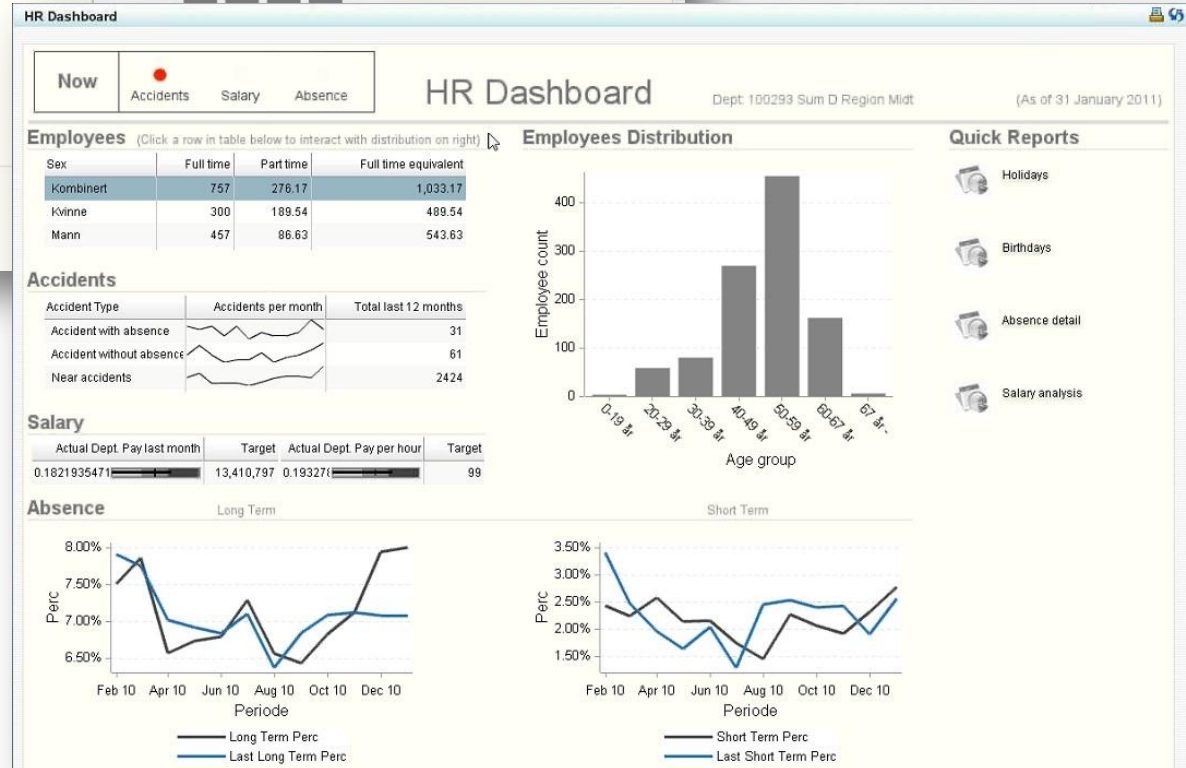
HR Dashboard

Now
Accidents
Salary
Absence

HR Dashboard
Dept: 100293 Sum D Region Midt
(As of 31 January 2011)

Employees (Click a row in table below to interact with distribution on right)

| Sex | Full time | Part time | Full time equivalent |
|---|---|---|---|
| Kombinert | 757 | 276.17 | 1,033.17 |
| Kvinne | 300 | 189.54 | 489.54 |
| Mann | 457 | 86.63 | 543.63 |

Accidents

| Accident Type | Accidents per month | Total last 12 months |
|---|---|---|
| Accident with absence | | 31 |
| Accident without absence | | 61 |
| Near accidents | | 2424 |

Salary

| Actual Dept. Pay last month | Target | Actual Dept. Pay per hour | Target |
|---|---|---|---|
| 0.1821935471 | 13,410,797 | 0.19327 | 99 |

Employees Distribution
Employee count
400
300
200
100
0
0-19 år
20-29 år
30-39 år
40-49 år
50-59 år
60-67 år
67 år -
Age group

Quick Reports
Holidays
Birthdays
Absence detail
Salary analysis

Absence
Long Term
Perc
8.00%
7.50%
7.00%
6.50%
Feb 10 Apr 10 Jun 10 Aug 10 Oct 10 Dec 10
Periode
Long Term Perc
Last Long Term Perc

Short Term
Perc
3.50%
3.00%
2.50%
2.00%
1.50%
Feb 10 Apr 10 Jun 10 Aug 10 Oct 10 Dec 10
Periode
Short Term Perc
Last Short Term Perc